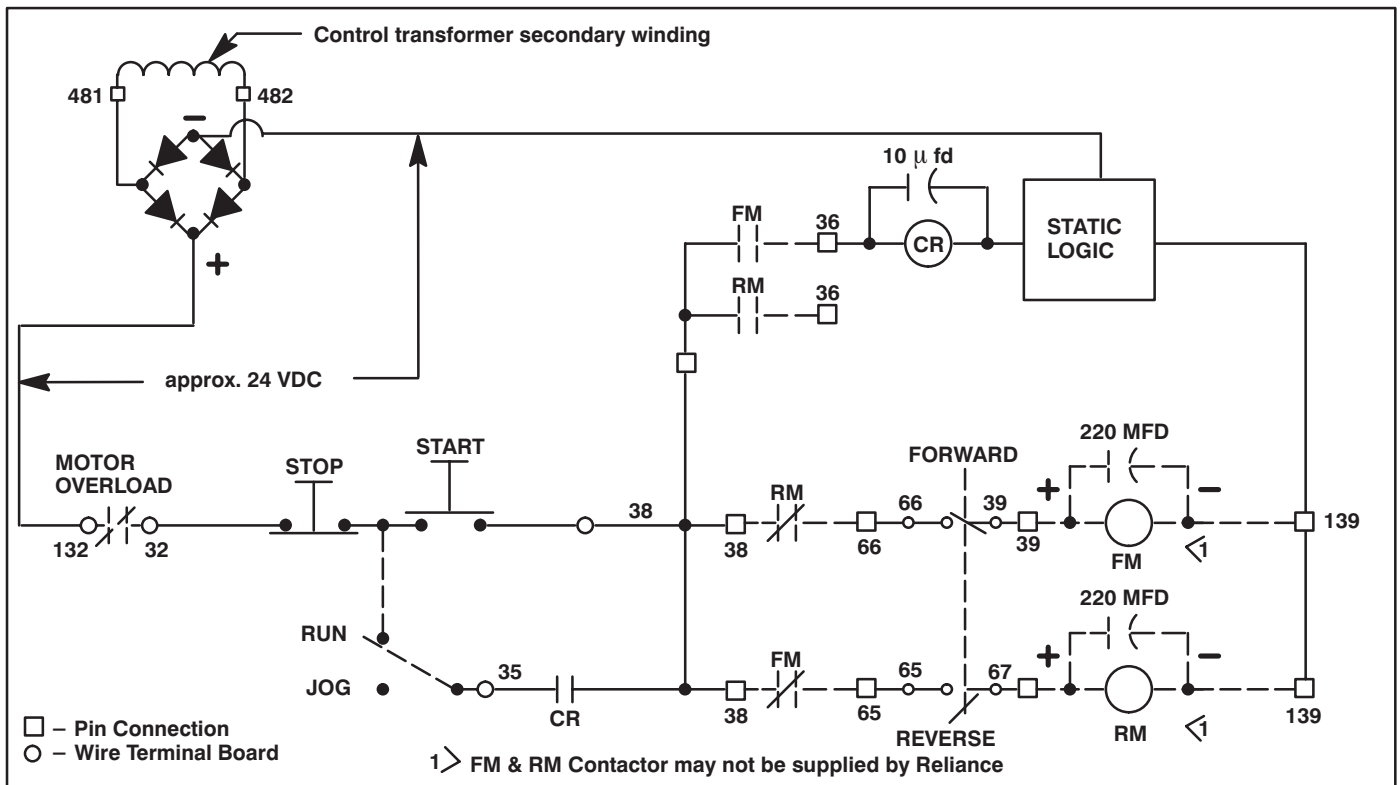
Control transformer secondary winding

481

482

−

+

10 $\mu$ fd

FM

36

CR

STATIC LOGIC

RM

36

approx. 24 VDC

220 MFD

MOTOR OVERLOAD

STOP

START

FORWARD

38

RM

66

39

+

−

132

32

38

66

39

FM

139

1

220 MFD

RUN

FM

+

−

JOG

35

65

67

CR

38

65

139

□ − Pin Connection
○ − Wire Terminal Board

REVERSE

RM

1

1 FM & RM Contactor may not be supplied by Reliance